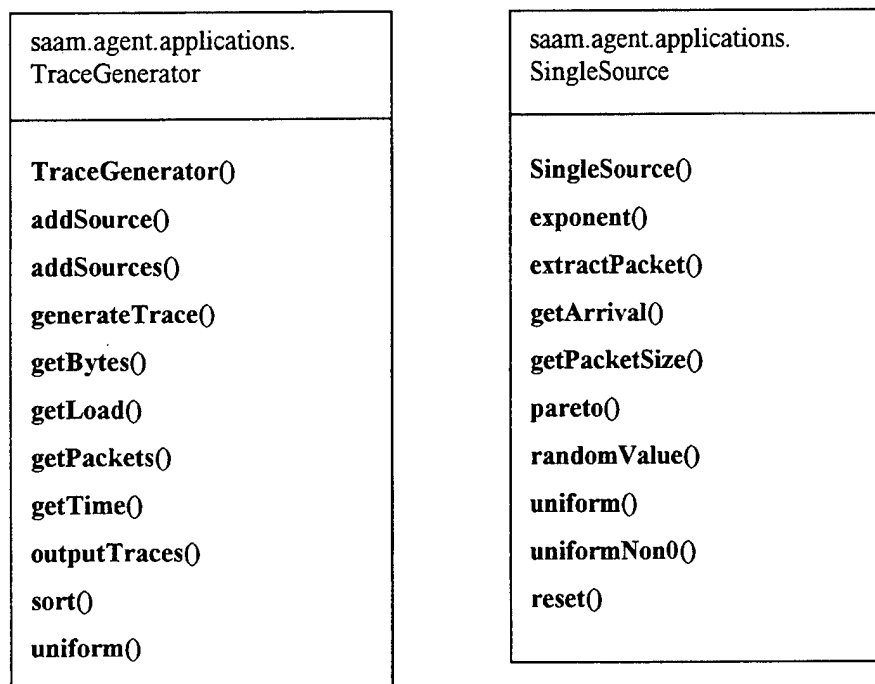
saam.agent.applications.
TraceGenerator

TraceGenerator()
addSource()
addSources()
generateTrace()
getBytes()
getLoad()
getPackets()
getTime()
outputTraces()
sort()
uniform()

saam.agent.applications.
SingleSource

SingleSource()
exponent()
extractPacket()
getArrival()
getPacketSize()
pareto()
randomValue()
uniform()
uniformNon0()
reset()